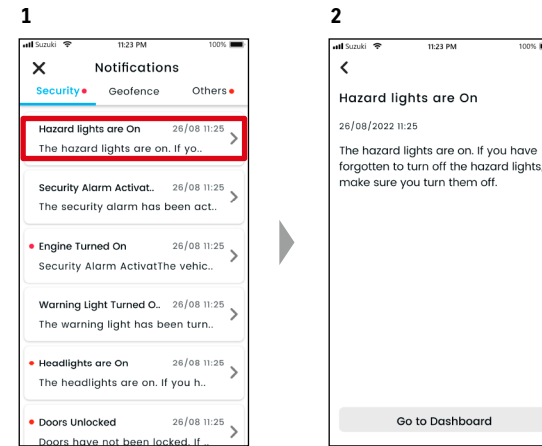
1

Suzuki 11:23 PM 100%

Notifications

Security Geofence Others

Hazard lights are On 26/08 11:25
The hazard lights are on. If yo..

Security Alarm Activat.. 26/08 11:25
The security alarm has been act..

Engine Turned On 26/08 11:25
Security Alarm ActivatThe vehic..

Warning Light Turned O.. 26/08 11:25
The warning light has been turn..

Headlights are On 26/08 11:25
The headlights are on. If you h..

Doors Unlocked 26/08 11:25
Doors have not been locked. If ..

2

Suzuki 11:23 PM 100%

Hazard lights are On

26/08/2022 11:25

The hazard lights are on. If you have forgotten to turn off the hazard lights, make sure you turn them off.

Go to Dashboard